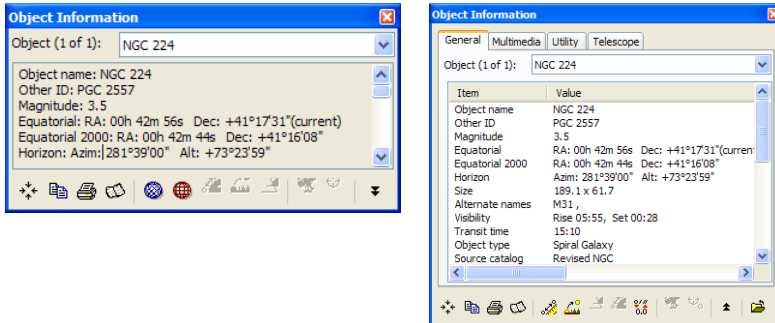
Object Information

Object (1 of 1): NGC 224

Object name: NGC 224
Other ID: PGC 2557
Magnitude: 3.5
Equatorial: RA: 00h 42m 56s Dec: +41°17'31"(current)
Equatorial 2000: RA: 00h 42m 44s Dec: +41°16'08"
Horizon: Azim: 281°39'00" Alt: +73°23'59"

Object Information

General | Multimedia | Utility | Telescope

Object (1 of 1): NGC 224

| Item | Value |
|---|---|
| Object name | NGC 224 |
| Other ID | PGC 2557 |
| Magnitude | 3.5 |
| Equatorial | RA: 00h 42m 56s Dec: +41°17'31"(curren |
| Equatorial 2000 | RA: 00h 42m 44s Dec: +41°16'08" |
| Horizon | Azim: 281°39'00" Alt: +73°23'59" |
| Size | 189.1 x 61.7 |
| Alternate names | M31 , |
| Visibility | Rise 05:55, Set 00:28 |
| Transit time | 15:10 |
| Object type | Spiral Galaxy |
| Source catalog | Revised NGC |